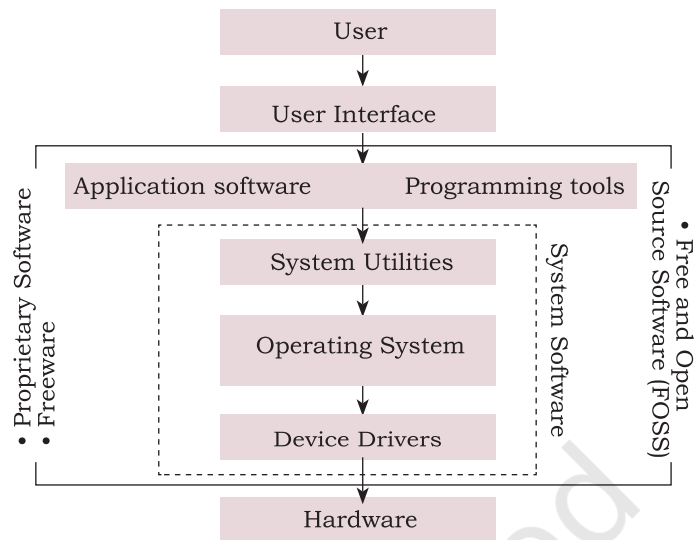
User

User Interface

Application software

Programming tools

System Utilities

Operating System

Device Drivers

Hardware

System Software

• Proprietary Software
• Freeware

• Free and Open Source Software (FOSS)